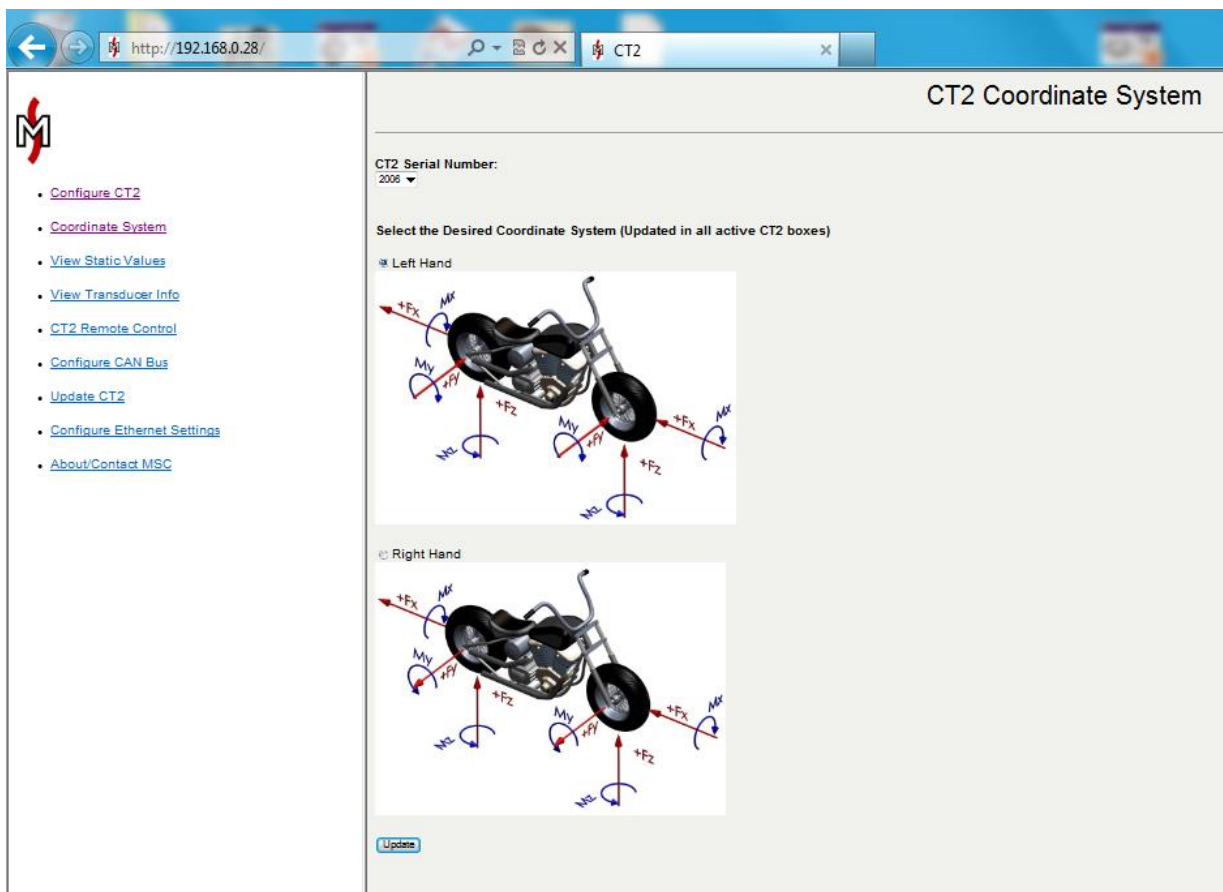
http://192.168.0.28/
CT2

- Configure CT2
- Coordinate System
- View Static Values
- View Transducer Info
- CT2 Remote Control
- Configure CAN Bus
- Update CT2
- Configure Ethernet Settings
- About/Contact MSC

CT2 Coordinate System

CT2 Serial Number:
2006

Select the Desired Coordinate System (Updated in all active CT2 boxes)

Left Hand

+Fx Mx My +Fy +Fz Mz My +Fy +Fx Mx +Fz Mz

Right Hand

+Fx Mx My +Fy +Fz Mz My +Fy +Fx Mx +Fz Mz

Update